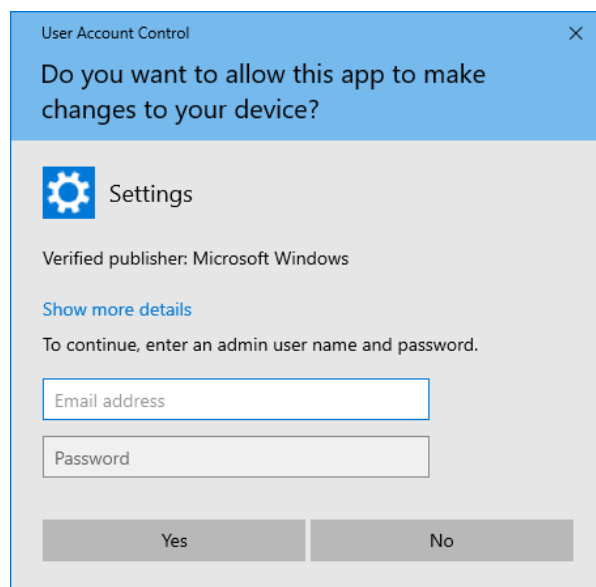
User Account Control

×

Do you want to allow this app to make changes to your device?

Settings

Verified publisher: Microsoft Windows

Show more details

To continue, enter an admin user name and password.

Email address

Password

Yes

No